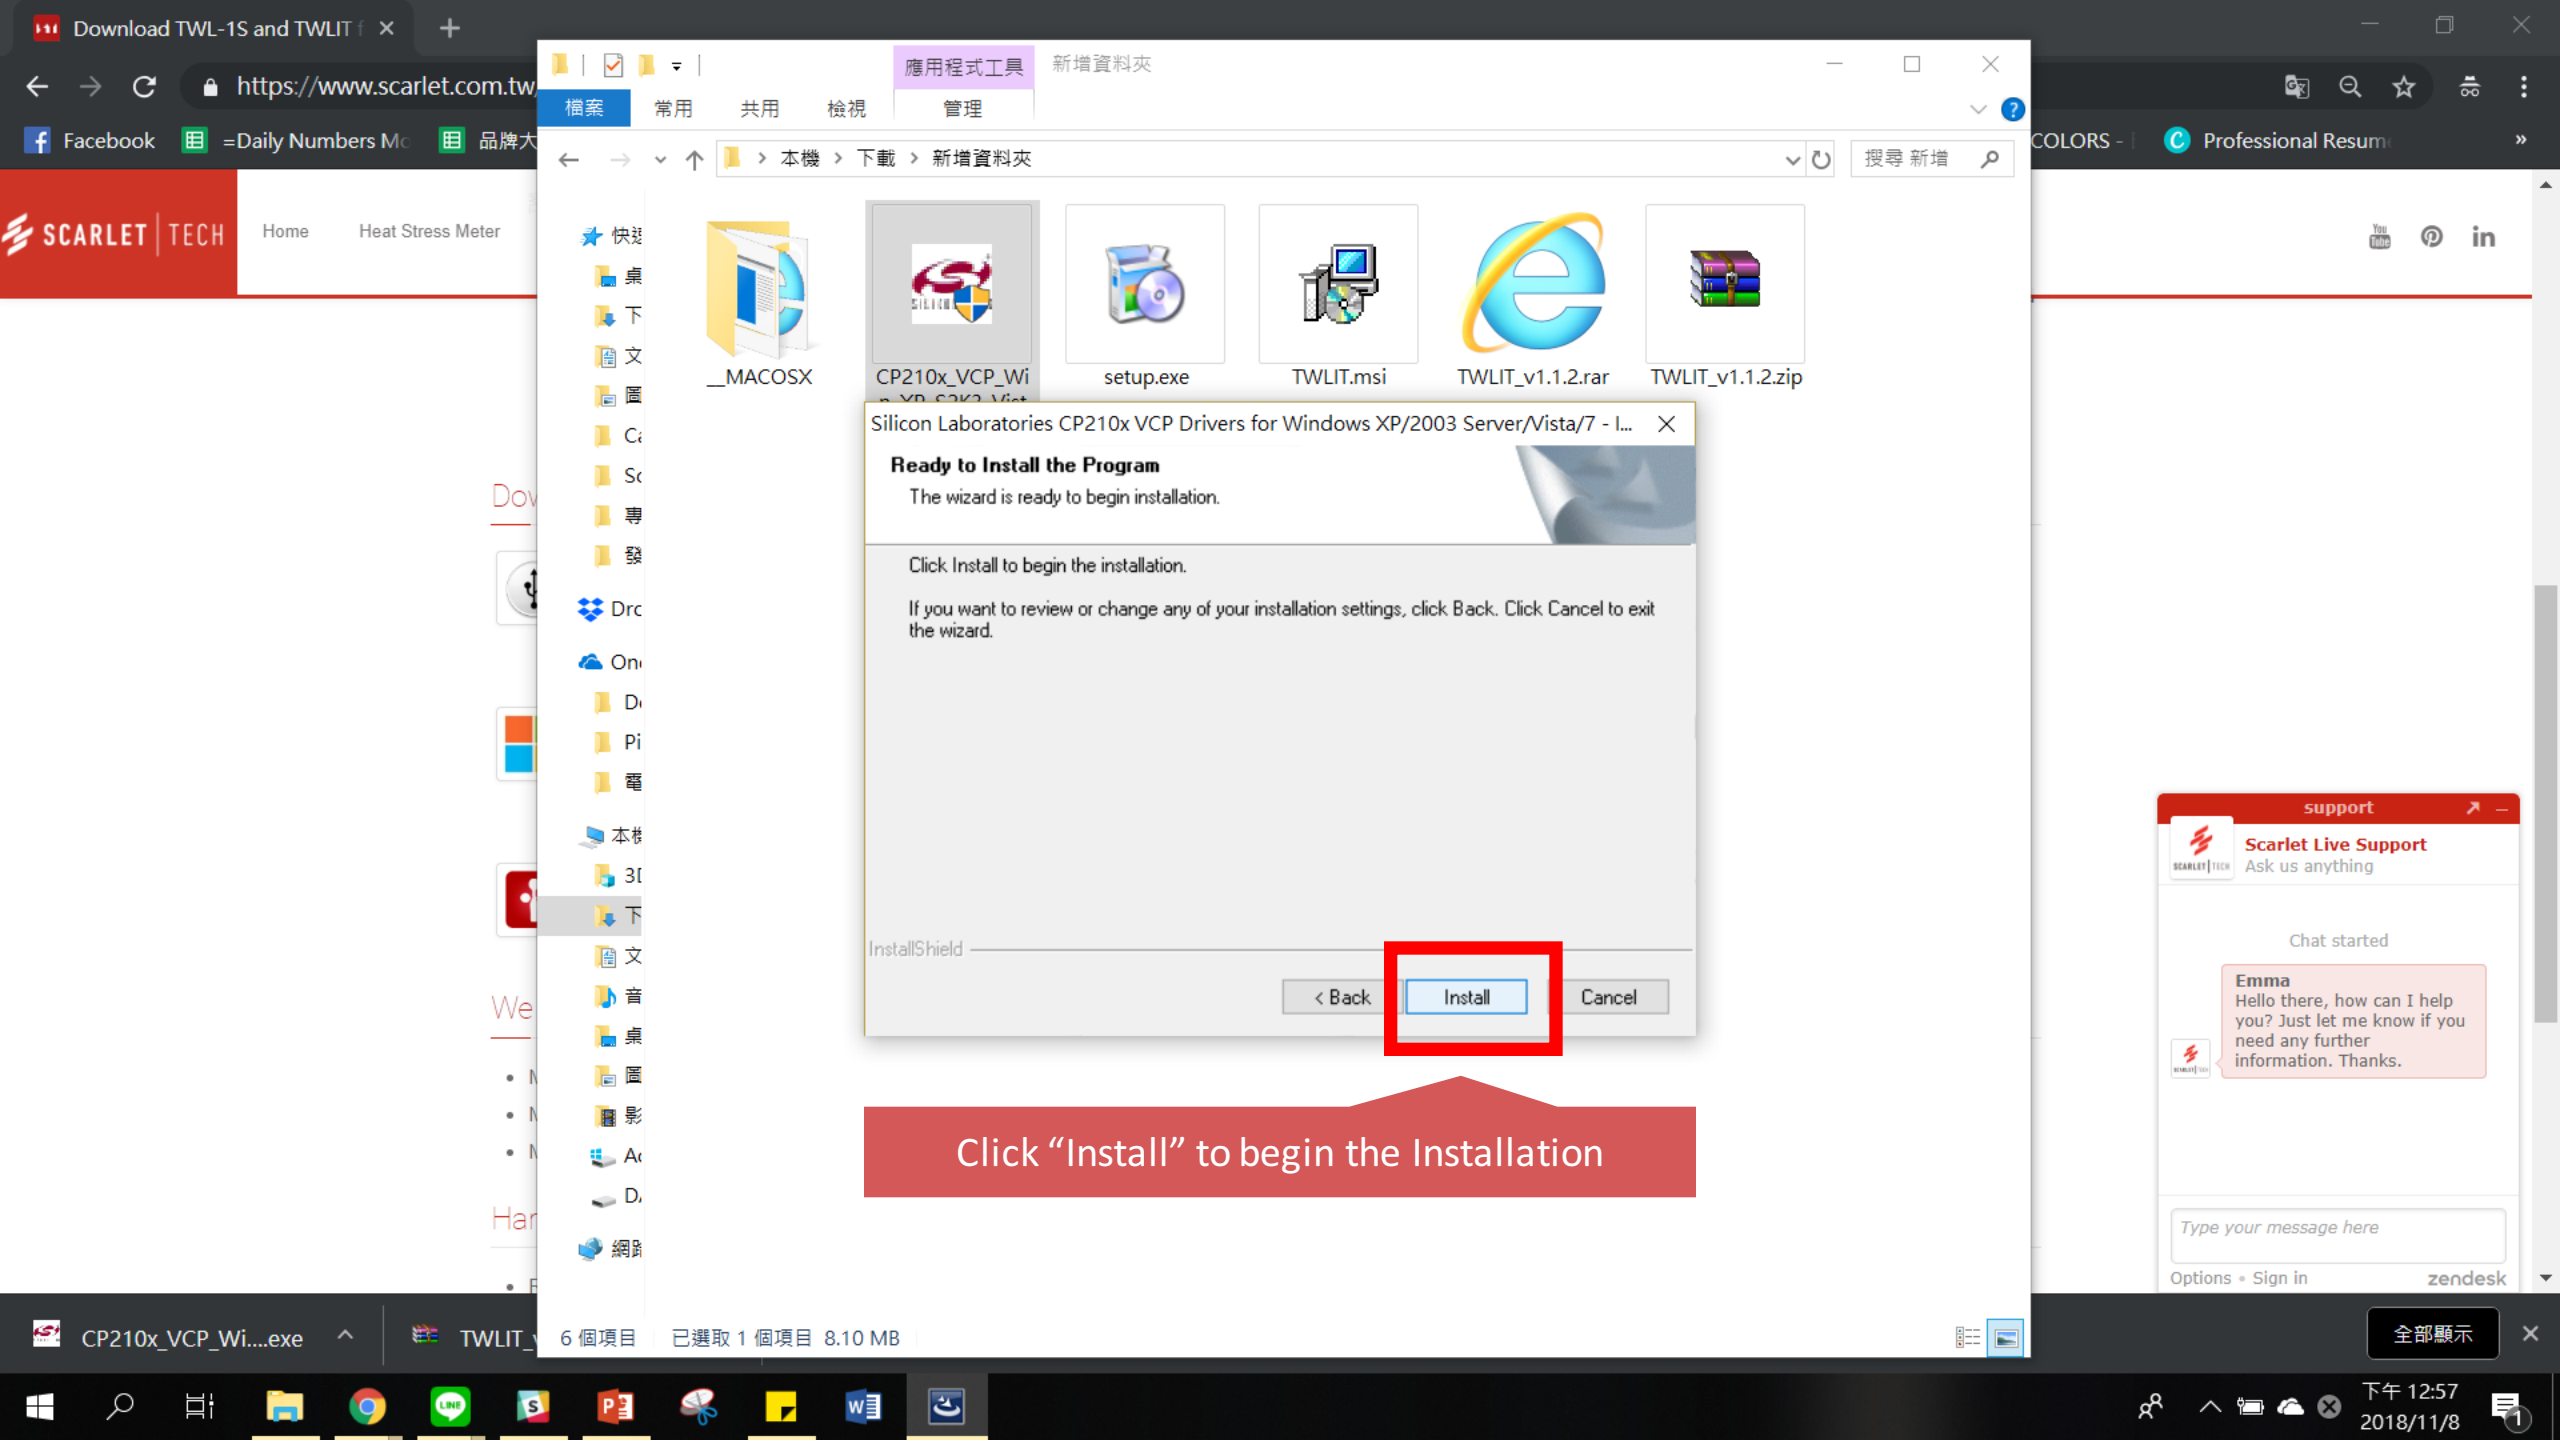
Download TWL-1S and TWLIT f ×

https://www.scarlet.com.tw

Facebook =Daily Numbers Mc 品牌大

COLORS - Professional Resum

SCARLET | TECH

Home Heat Stress Meter

應用程式工具 新增資料夾

檔案 常用 共用 檢視 管理

本機 > 下載 > 新增資料夾

搜尋 新增

快速 桌 下 文 圖 Ca Sc 專 發 Drc On Dc Pi 電 本機 3D 下 文 音 桌 圖 影 Ac D. 網路

__MACOSX

CP210x_VCP_Win_XP_S2K3_Vist

setup.exe

TWLIT.msi

TWLIT_v1.1.2.rar

TWLIT_v1.1.2.zip

Silicon Laboratories CP210x VCP Drivers for Windows XP/2003 Server/Vista/7 - I...

Ready to Install the Program

The wizard is ready to begin installation.

Click Install to begin the installation.

If you want to review or change any of your installation settings, click Back. Click Cancel to exit the wizard.

InstallShield

< Back Install Cancel

Click "Install" to begin the Installation

Dov

We

Har

support

Scarlet Live Support

Ask us anything

Chat started

Emma

Hello there, how can I help you? Just let me know if you need any further information. Thanks.

Type your message here

Options • Sign in zendesk

6 個項目 已選取 1 個項目 8.10 MB

CP210x_VCP_Wi....exe TWLIT_

全部顯示

下午 12:57

2018/11/8